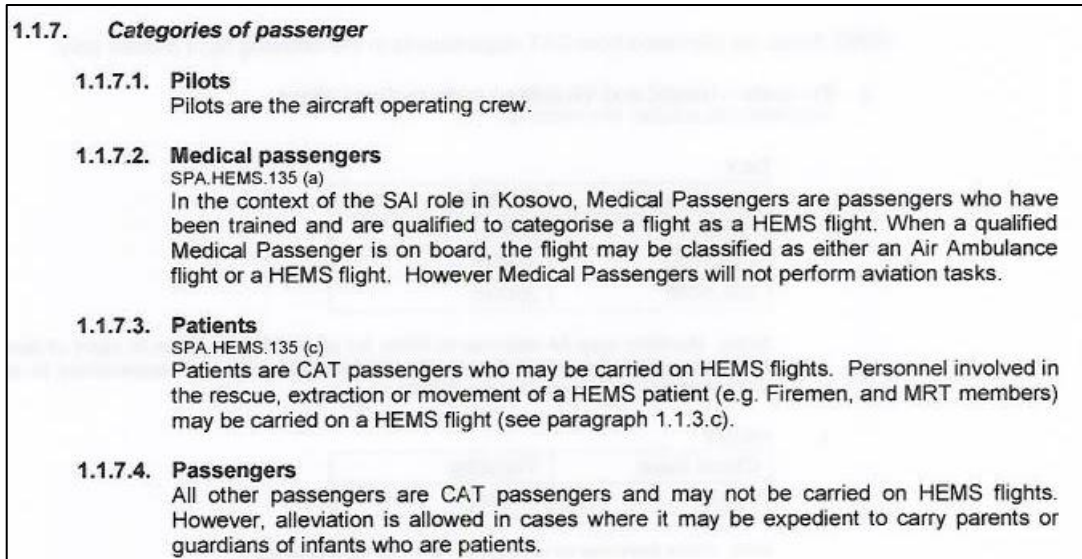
1.1.7. Categories of passenger

1.1.7.1. Pilots
Pilots are the aircraft operating crew.

1.1.7.2. Medical passengers
SPA.HEMS.135 (a)
In the context of the SAI role in Kosovo, Medical Passengers are passengers who have been trained and are qualified to categorise a flight as a HEMS flight. When a qualified Medical Passenger is on board, the flight may be classified as either an Air Ambulance flight or a HEMS flight. However Medical Passengers will not perform aviation tasks.

1.1.7.3. Patients
SPA.HEMS.135 (c)
Patients are CAT passengers who may be carried on HEMS flights. Personnel involved in the rescue, extraction or movement of a HEMS patient (e.g. Firemen, and MRT members) may be carried on a HEMS flight (see paragraph 1.1.3.c).

1.1.7.4. Passengers
All other passengers are CAT passengers and may not be carried on HEMS flights. However, alleviation is allowed in cases where it may be expedient to carry parents or guardians of infants who are patients.